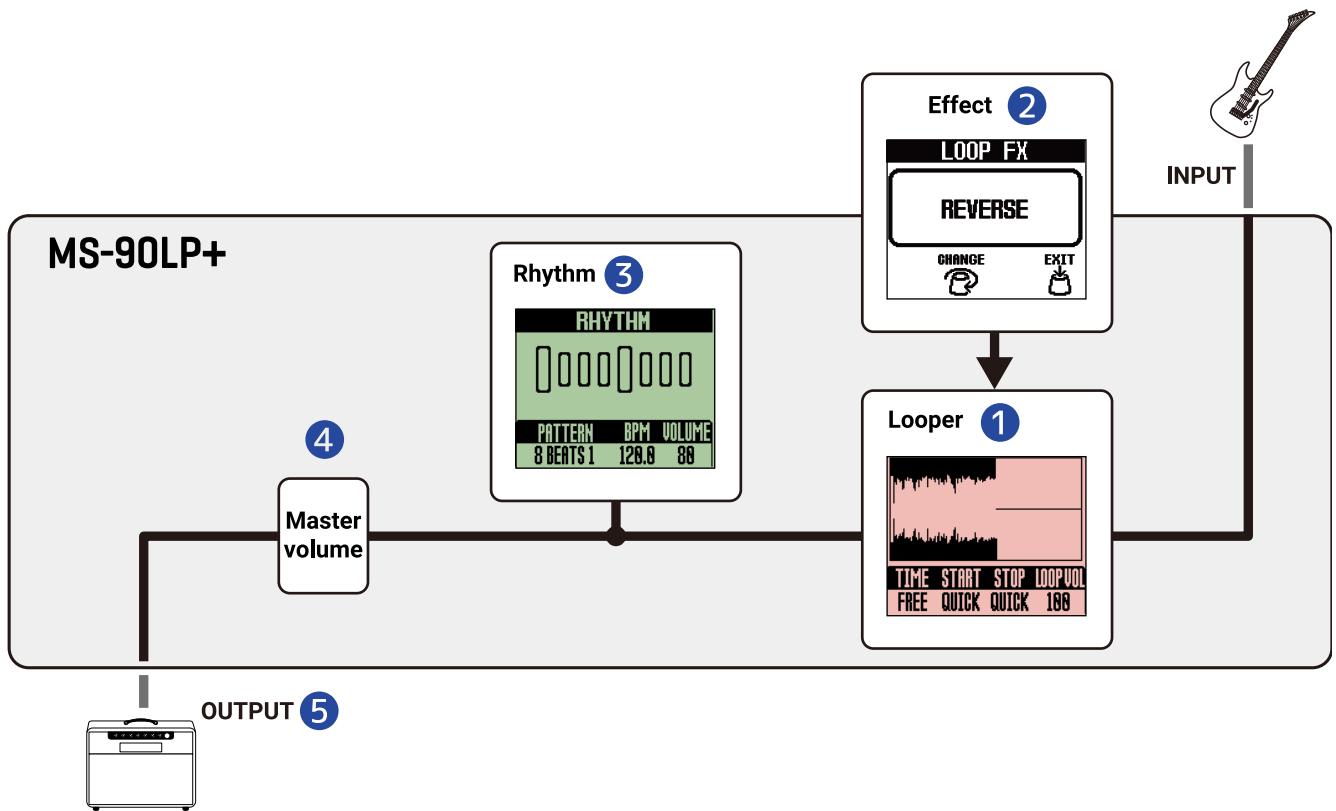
Effect 2

LOOP FX

REVERSE

CHANGE

EXIT

INPUT

MS-90LP+

Rhythm 3

RHYTHM

PATTERN BPM VOLUME

8 BEATS 1 120.0 80

Looper 1

TIME START STOP LOOPVOL

FREE QUICK QUICK 100

4

Master volume

OUTPUT 5